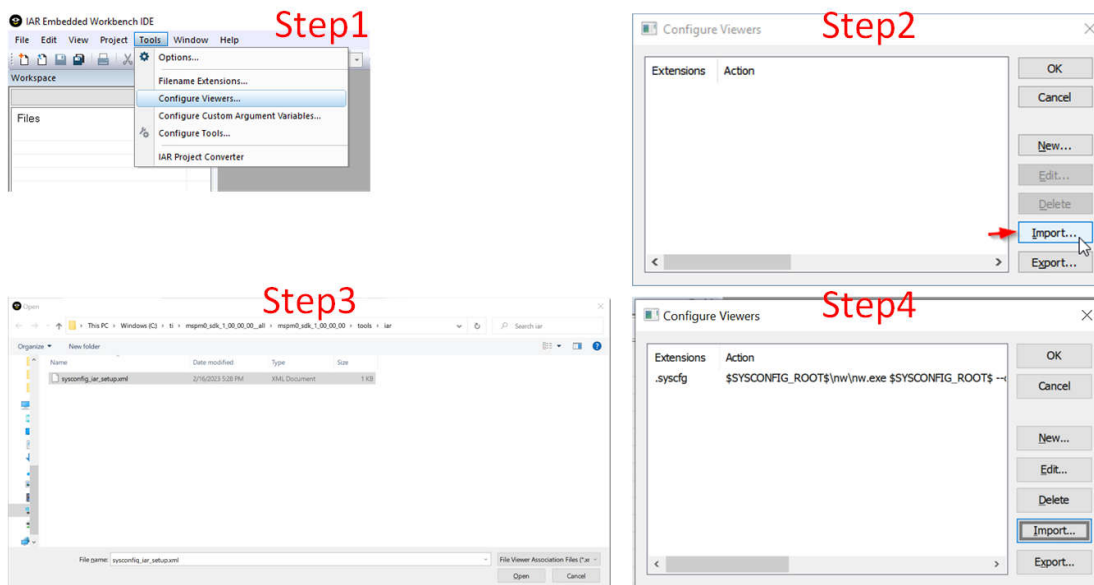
IAR Embedded Workbench IDE

File Edit View Project Tools Window Help

Workspace

Files

Options...

Filename Extensions...

Configure Viewers...

Configure Custom Argument Variables...

Configure Tools...

IAR Project Converter

Step1

Configure Viewers

Step2

Extensions Action

OK

Cancel

New...

Edit...

Delete

Import...

Export...

Open

Step3

This PC › Windows (C:) › ti › mspm0_sdk_1_00_00_00_all › mspm0_sdk_1_00_00_00 › tools › iar

Search iar

Organize ▾ New folder

| Name | Date modified | Type | Size |
|---|---|---|---|
| sysconfig_iar_setup.xml | 2/16/2023 5:28 PM | XML Document | 1 KB |

File name: sysconfig_iar_setup.xml

File Viewer Association Files (*.xr

Open Cancel

Configure Viewers

Step4

| Extensions | Action |
|---|---|
| .syscfg | $SYSCONFIG_ROOT$\nw\nw.exe $SYSCONFIG_ROOT$ --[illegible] |

OK

Cancel

New...

Edit...

Delete

Import...

Export...